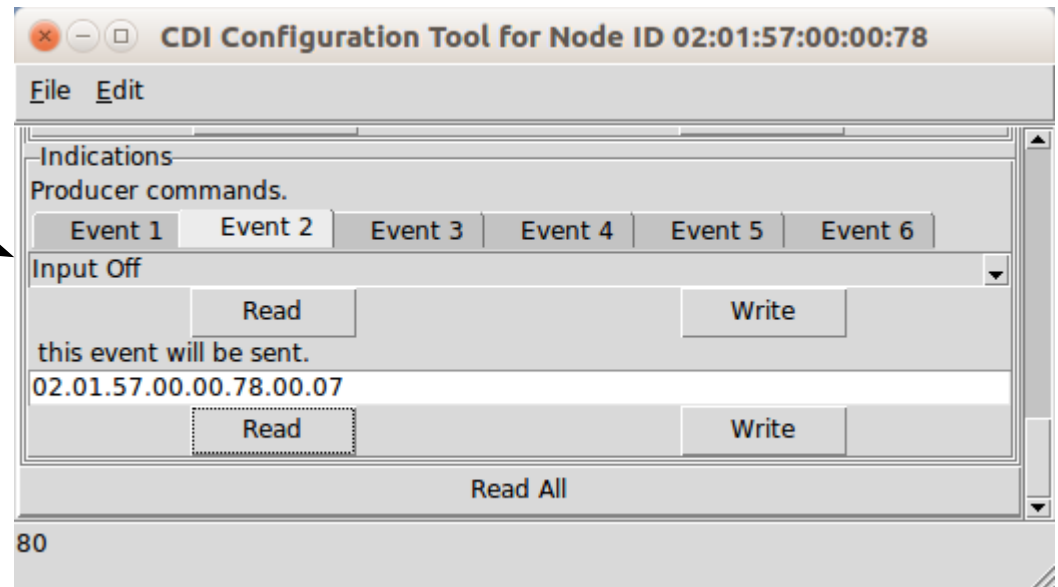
CDI Configuration Tool for Node ID 02:01:57:00:00:78

File Edit

Indications

Producer commands.

Event 1 Event 2 Event 3 Event 4 Event 5 Event 6

Input Off

Read Write

this event will be sent.

02.01.57.00.00.78.00.07

Read Write

Read All

80